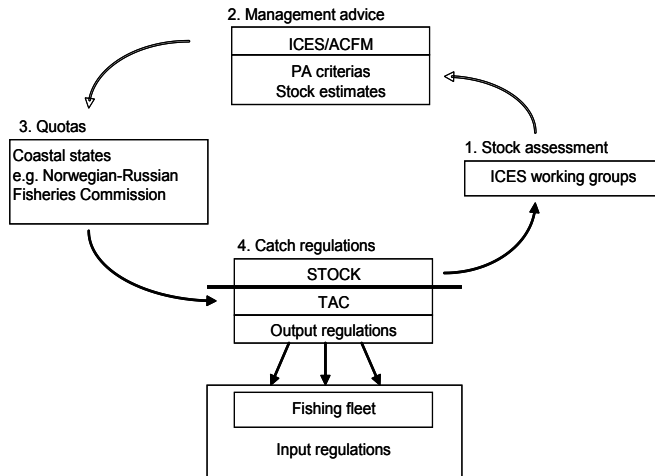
2. Management advice

ICES/ACFM

PA criterias
Stock estimates

3. Quotas

Coastal states
e.g. Norwegian-Russian
Fisheries Commission

1. Stock assessment

ICES working groups

4. Catch regulations

STOCK

TAC

Output regulations

Fishing fleet

Input regulations